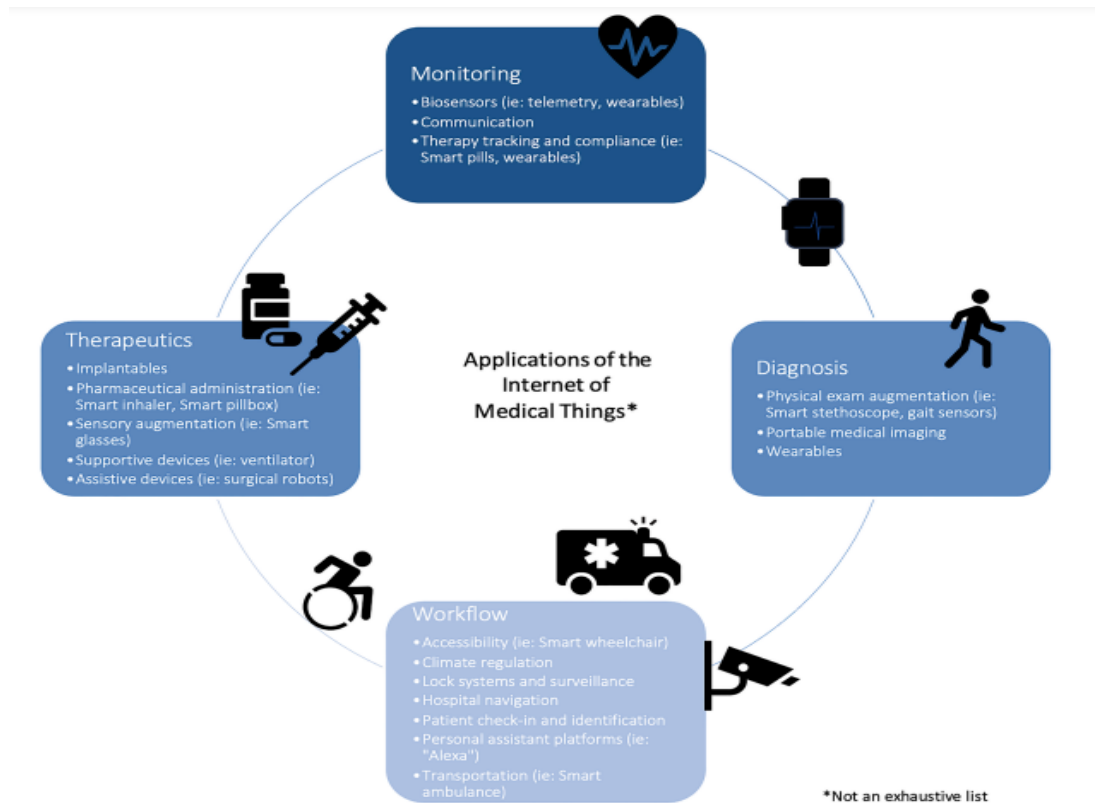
Monitoring
• Biosensors (ie: telemetry, wearables)
• Communication
• Therapy tracking and compliance (ie: Smart pills, wearables)

Therapeutics
• Implantables
• Pharmaceutical administration (ie: Smart inhaler, Smart pillbox)
• Sensory augmentation (ie: Smart glasses)
• Supportive devices (ie: ventilator)
• Assistive devices (ie: surgical robots)

Applications of the Internet of Medical Things*

Diagnosis
• Physical exam augmentation (ie: Smart stethoscope, gait sensors)
• Portable medical imaging
• Wearables

Workflow
• Accessibility (ie: Smart wheelchair)
• Climate regulation
• Lock systems and surveillance
• Hospital navigation
• Patient check-in and identification
• Personal assistant platforms (ie: "Alexa")
• Transportation (ie: Smart ambulance)

*Not an exhaustive list